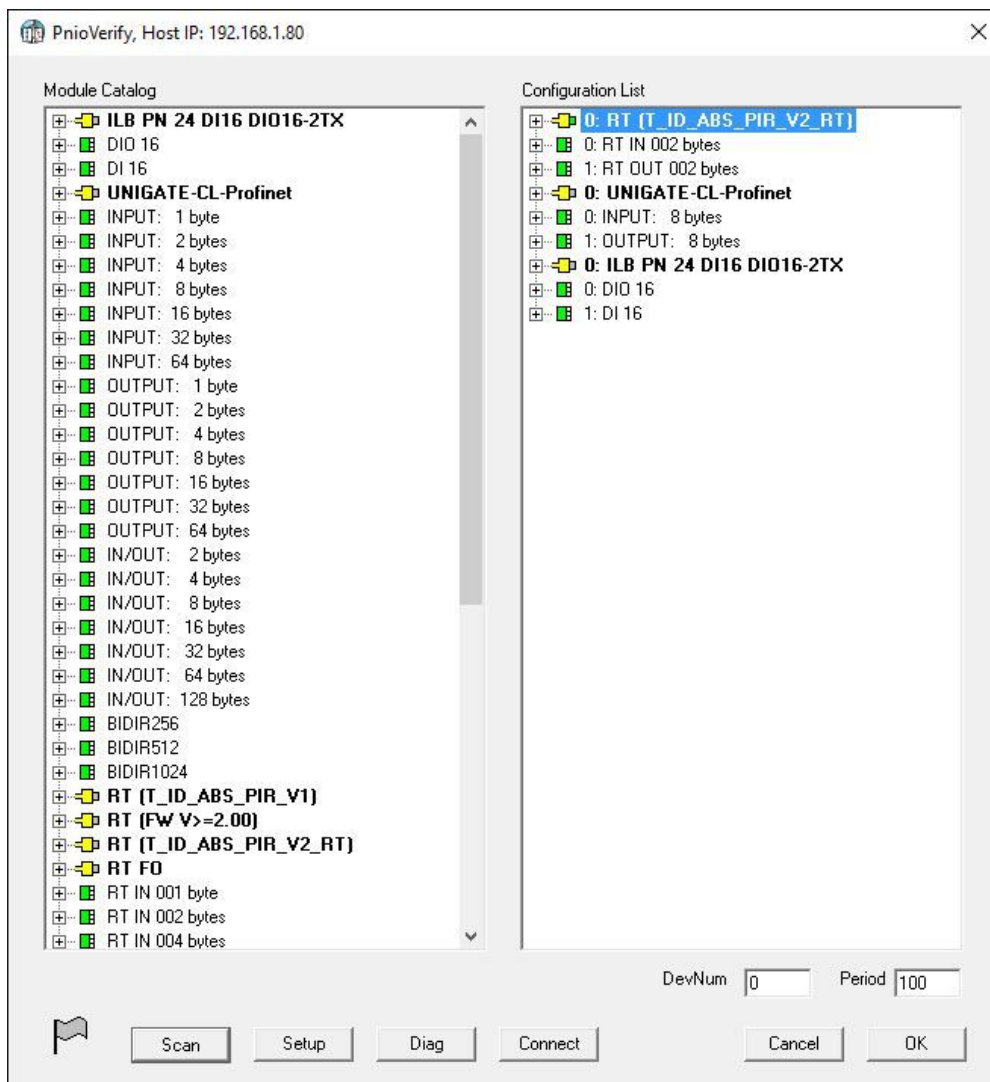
PnioVerify, Host IP: 192.168.1.80

Module Catalog

ILB PN 24 DI16 DIO16-2TX
DIO 16
DI 16
UNIGATE-CL-Profinet
INPUT: 1 byte
INPUT: 2 bytes
INPUT: 4 bytes
INPUT: 8 bytes
INPUT: 16 bytes
INPUT: 32 bytes
INPUT: 64 bytes
OUTPUT: 1 byte
OUTPUT: 2 bytes
OUTPUT: 4 bytes
OUTPUT: 8 bytes
OUTPUT: 16 bytes
OUTPUT: 32 bytes
OUTPUT: 64 bytes
IN/OUT: 2 bytes
IN/OUT: 4 bytes
IN/OUT: 8 bytes
IN/OUT: 16 bytes
IN/OUT: 32 bytes
IN/OUT: 64 bytes
IN/OUT: 128 bytes
BIDIR256
BIDIR512
BIDIR1024
RT (T_ID_ABS_PIR_V1)
RT (FW V>=2.00)
RT (T_ID_ABS_PIR_V2_RT)
RT FO
RT IN 001 byte
RT IN 002 bytes
RT IN 004 bytes

Configuration List

0: RT (T_ID_ABS_PIR_V2_RT)
0: RT IN 002 bytes
1: RT OUT 002 bytes
0: UNIGATE-CL-Profinet
0: INPUT: 8 bytes
1: OUTPUT: 8 bytes
0: ILB PN 24 DI16 DIO16-2TX
0: DIO 16
1: DI 16

DevNum 0
Period 100

Scan
Setup
Diag
Connect
Cancel
OK